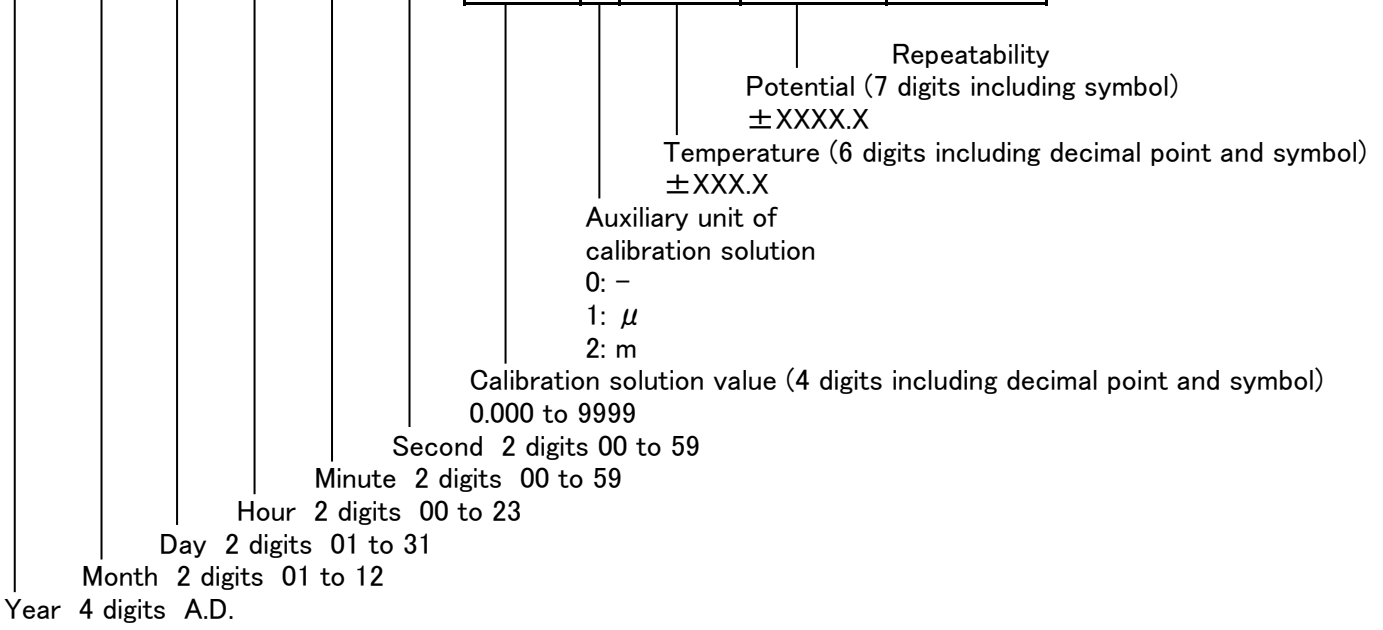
Repeatability

Potential (7 digits including symbol)

±XXXX.X

Temperature (6 digits including decimal point and symbol)

±XXX.X

Auxiliary unit of calibration solution

0: −

1: $\mu$

2: m

Calibration solution value (4 digits including decimal point and symbol)

0.000 to 9999

Second 2 digits 00 to 59

Minute 2 digits 00 to 59

Hour 2 digits 00 to 23

Day 2 digits 01 to 31

Month 2 digits 01 to 12

Year 4 digits A.D.